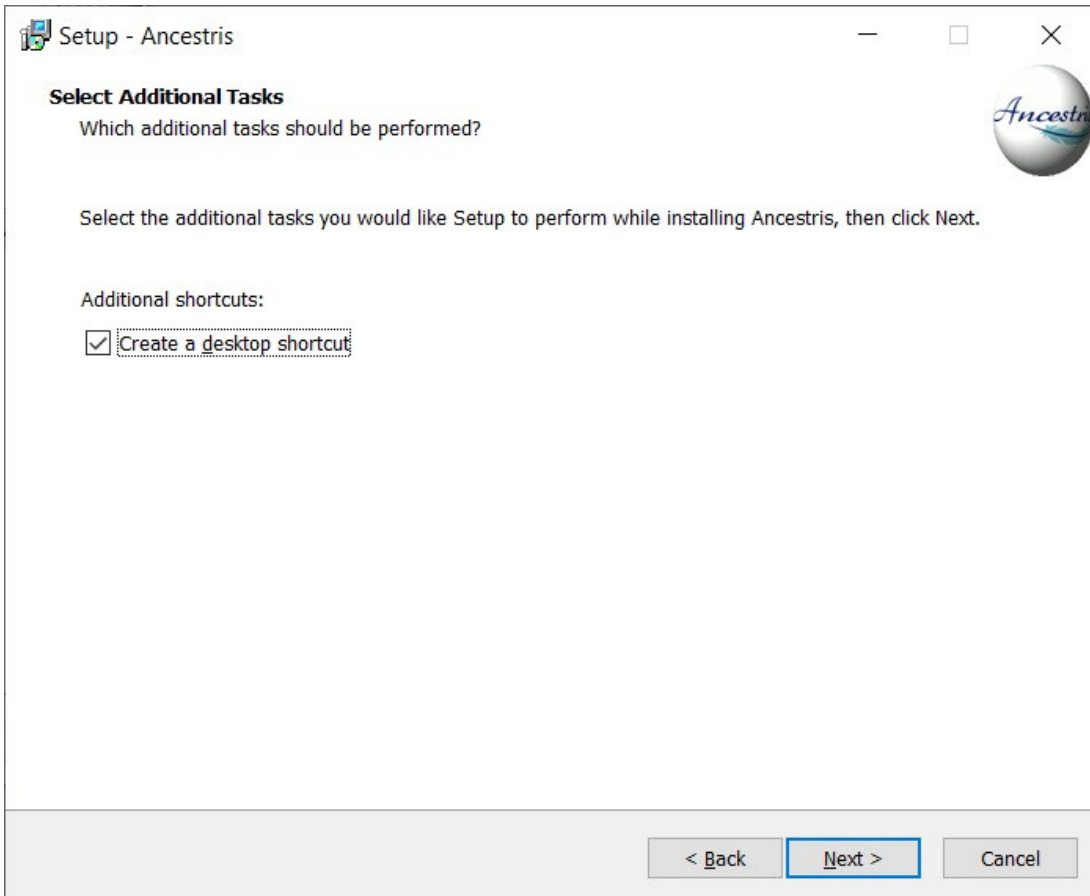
Setup - Ancestris

Select Additional Tasks
Which additional tasks should be performed?

Ancestri

Select the additional tasks you would like Setup to perform while installing Ancestris, then click Next.

Additional shortcuts:

Create a desktop shortcut

< Back
Next >
Cancel